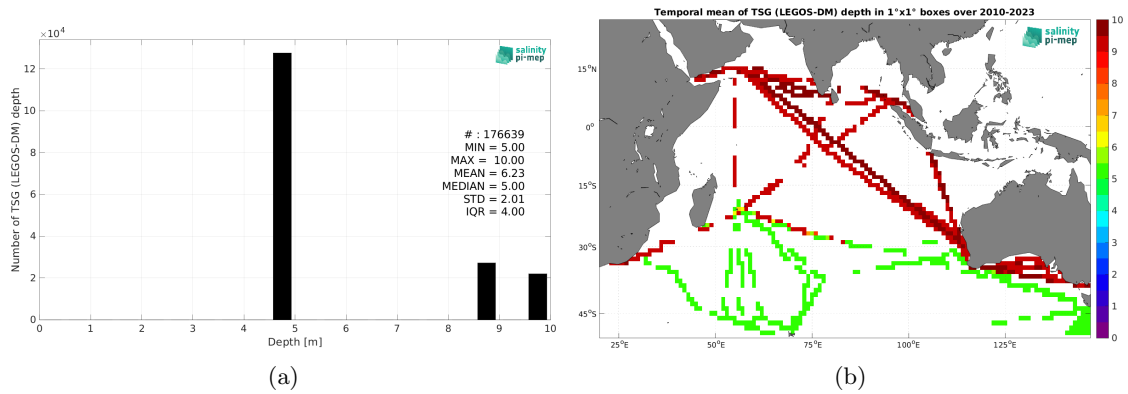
$\times10^4$

salinity pi-mep

# : 176639
MIN = 5.00
MAX = 10.00
MEAN = 6.23
MEDIAN = 5.00
STD = 2.01
IQR = 4.00

Number of TSG (LEGOS-DM) depth

12
10
8
6
4
2
0

0 1 2 3 4 5 6 7 8 9 10

Depth [m]

(a)

Temporal mean of TSG (LEGOS-DM) depth in 1°x1° boxes over 2010-2023

salinity pi-mep

15°N
0°
15°S
30°S
45°S

25°E 50°E 75°E 100°E 125°E

10
9
8
7
6
5
4
3
2
1
0

(b)